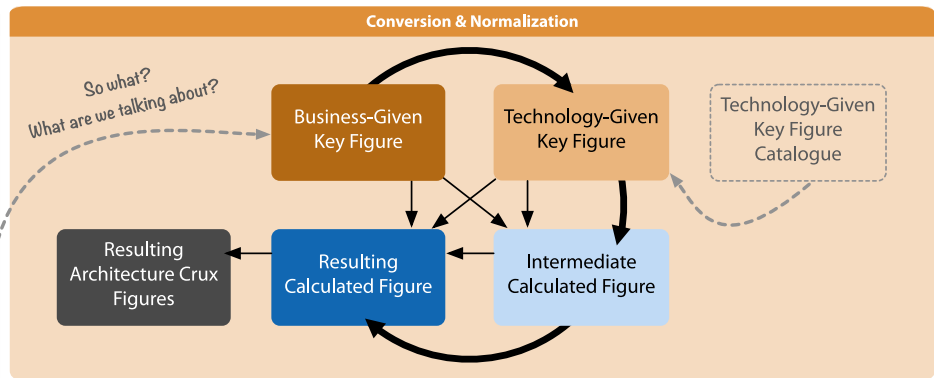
Conversion & Normalization

So what?
What are we talking about?

Business-Given Key Figure

Technology-Given Key Figure

Technology-Given Key Figure Catalogue

Resulting Architecture Crux Figures

Resulting Calculated Figure

Intermediate Calculated Figure